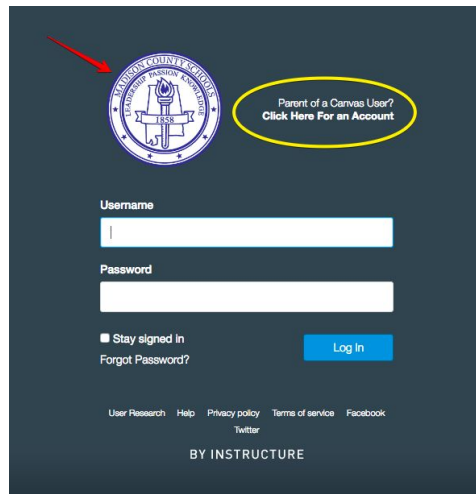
MADISON COUNTY SCHOOLS
LEADERSHIP PASSION KNOWLEDGE
1858

Parent of a Canvas User?
Click Here For an Account

Username

Password

Stay signed in
Forgot Password?

Log In

User Research Help Privacy policy Terms of service Facebook Twitter

BY INSTRUCTURE